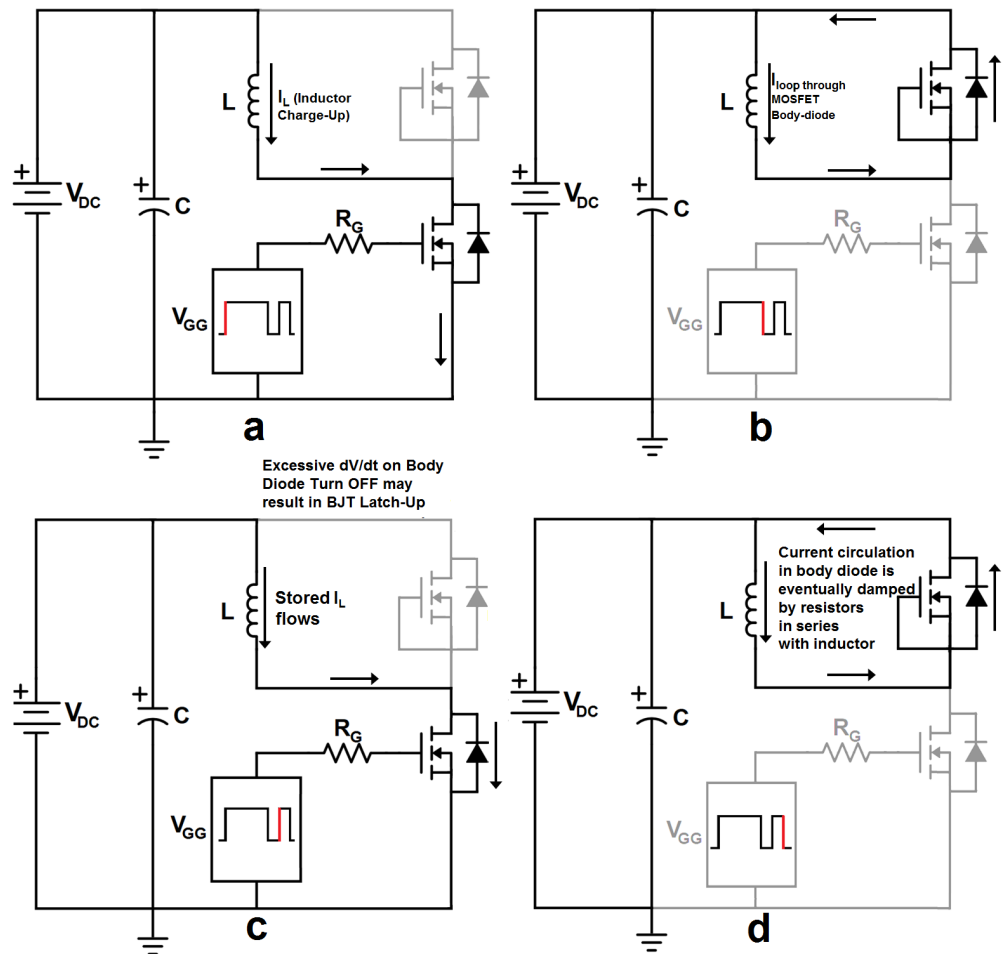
L

$I_L$ (Inductor Charge-Up)

+ $V_{DC}$

+ C

$R_G$

$V_{GG}$

a

L

$I_{loop}$ through MOSFET Body-diode

+ $V_{DC}$

+ C

$R_G$

$V_{GG}$

b

Excessive dV/dt on Body Diode Turn OFF may result in BJT Latch-Up

L

Stored $I_L$ flows

+ $V_{DC}$

+ C

$R_G$

$V_{GG}$

c

L

Current circulation in body diode is eventually damped by resistors in series with inductor

+ $V_{DC}$

+ C

$R_G$

$V_{GG}$

d